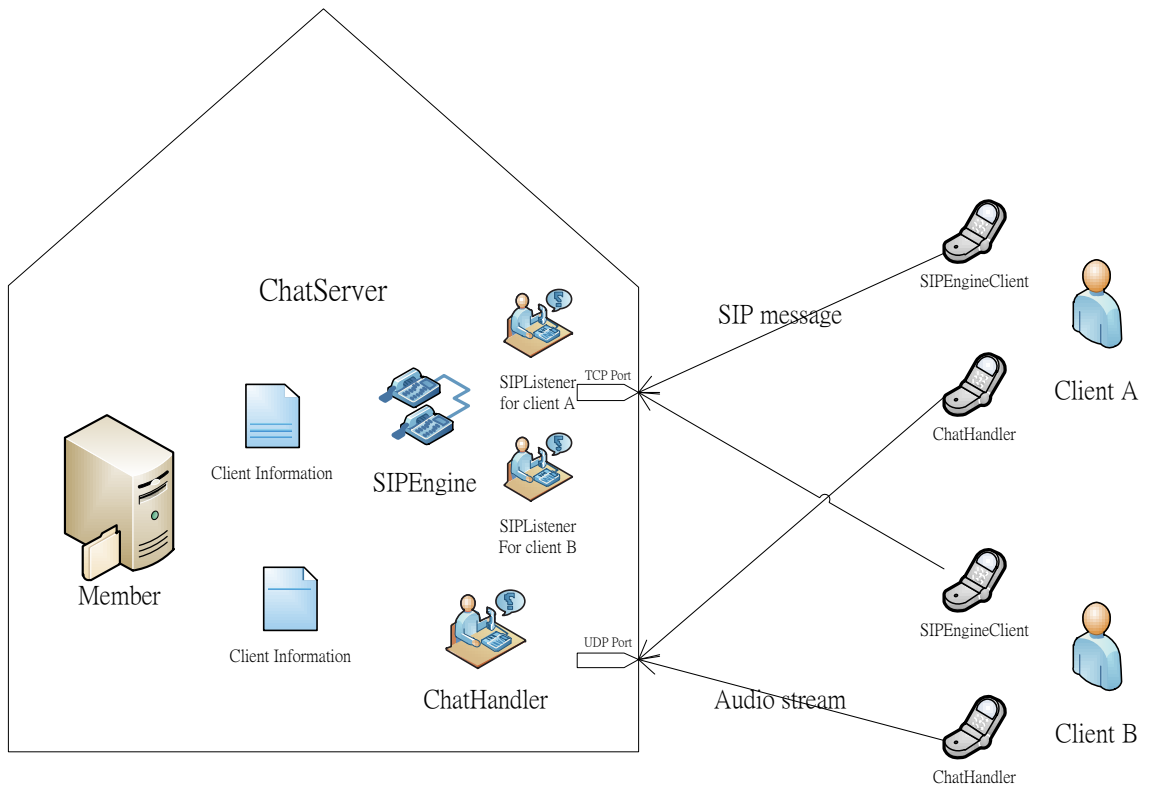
ChatServer

Client Information

SIPEngine

SIPListener for client A

SIPListener For client B

Member

Client Information

ChatHandler

TCP Port

UDP Port

SIP message

Audio stream

SIPEngineClient

ChatHandler

Client A

SIPEngineClient

ChatHandler

Client B